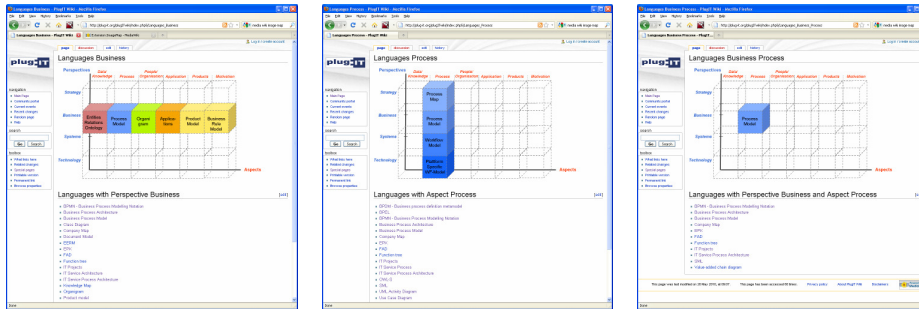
Languages Business - PlugIT Wiki - Mozilla Firefox

Languages Business

Perspectives Data Knowledge Process People Organization Application Products Motivation

Strategy

Business

Systems

Technology

Aspects

Entities Relations Ontology

Process Model

Organigram

Application Landscape

Product Model

Business Rule Model

Languages with Perspective Business

BPMN - Business Process Modelling Notation
Business Process Architecture
Business Process Model
Class Diagram
Company Map
Document Model
EERM
EPC
FAD
Function tree
IT Projects
IT Service Architecture
IT Service Process Architecture
Knowledge Map
Organigram
Product model

Languages Process - PlugIT Wiki - Mozilla Firefox

Languages Process

Perspectives Data Knowledge Process People Organization Application Products Motivation

Strategy

Business

Systems

Technology

Aspects

Process Map

Process Model

Workflow Model

Platform Specific WF Model

Languages with Aspect Process

BPMN - Business process definition metamodel
BPEL
BPMN - Business Process Modelling Notation
Business Process Architecture
Business Process Model
Company Map
EPC
FAD
Function tree
IT Projects
IT Service Process
IT Service Process Architecture
OWL-S
SML
UML Activity Diagram
Use Case Diagram

Languages Business Process - PlugIT Wiki - Mozilla Firefox

Languages Business Process

Perspectives Data Knowledge Process People Organization Application Products Motivation

Strategy

Business

Systems

Technology

Aspects

Process Model

Languages with Perspective Business and Aspect Process

BPMN - Business Process Modelling Notation
Business Process Architecture
Business Process Model
Company Map
EPC
FAD
Function tree
IT Projects
IT Service Process Architecture
SML
Value-added chain diagram

Done